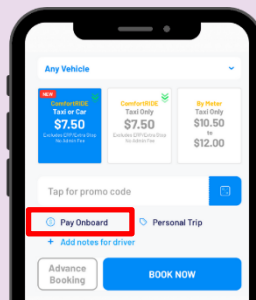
Any Vehicle

NEW
ComfortRIDE
Taxi or Car
$7.50
Excludes CPF/Extra Stop No Admin Fee

ComfortRIDE
Taxi Only
$7.50
Excludes CPF/Extra Stop No Admin Fee

By Meter
Taxi Only
$10.50
to
$12.00

Tap for promo code

Pay Onboard

Personal Trip

+ Add notes for driver

Advance Booking

BOOK NOW